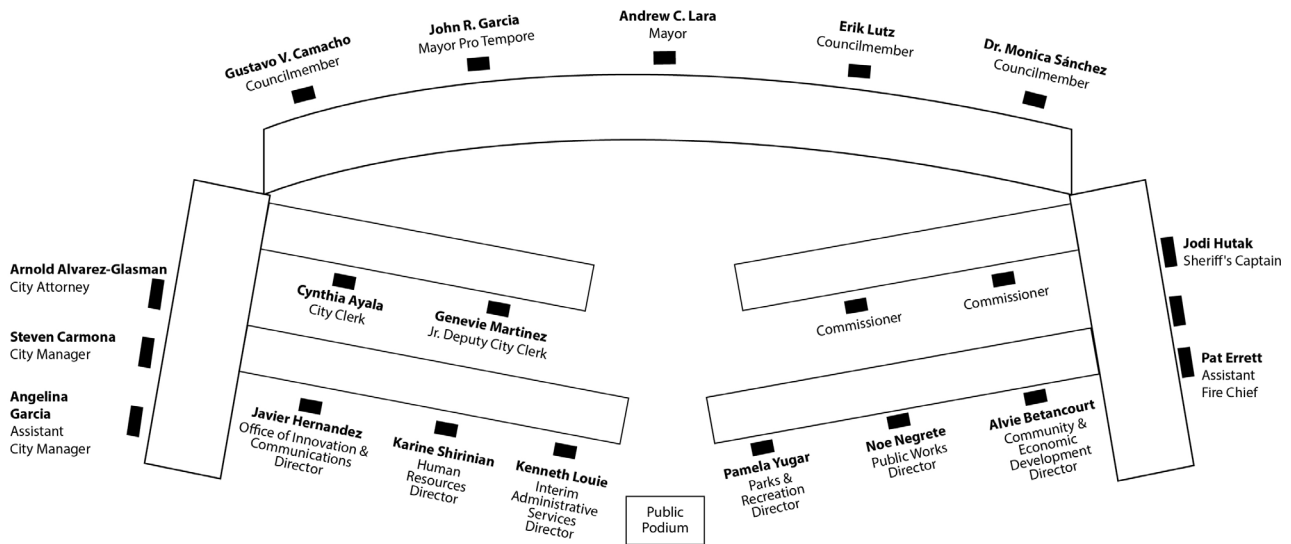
Gustavo V. Camacho
Councilmember

John R. Garcia
Mayor Pro Tempore

Andrew C. Lara
Mayor

Erik Lutz
Councilmember

Dr. Monica Sánchez
Councilmember

Arnold Alvarez-Glasman
City Attorney

Steven Carmona
City Manager

Angelina Garcia
Assistant City Manager

Cynthia Ayala
City Clerk

Genevie Martinez
Jr. Deputy City Clerk

Commissioner

Commissioner

Jodi Hutak
Sheriff's Captain

Pat Errett
Assistant Fire Chief

Javier Hernandez
Office of Innovation & Communications Director

Karine Shirinian
Human Resources Director

Kenneth Louie
Interim Administrative Services Director

Public Podium

Pamela Yugar
Parks & Recreation Director

Noe Negrete
Public Works Director

Alvie Betancourt
Community & Economic Development Director